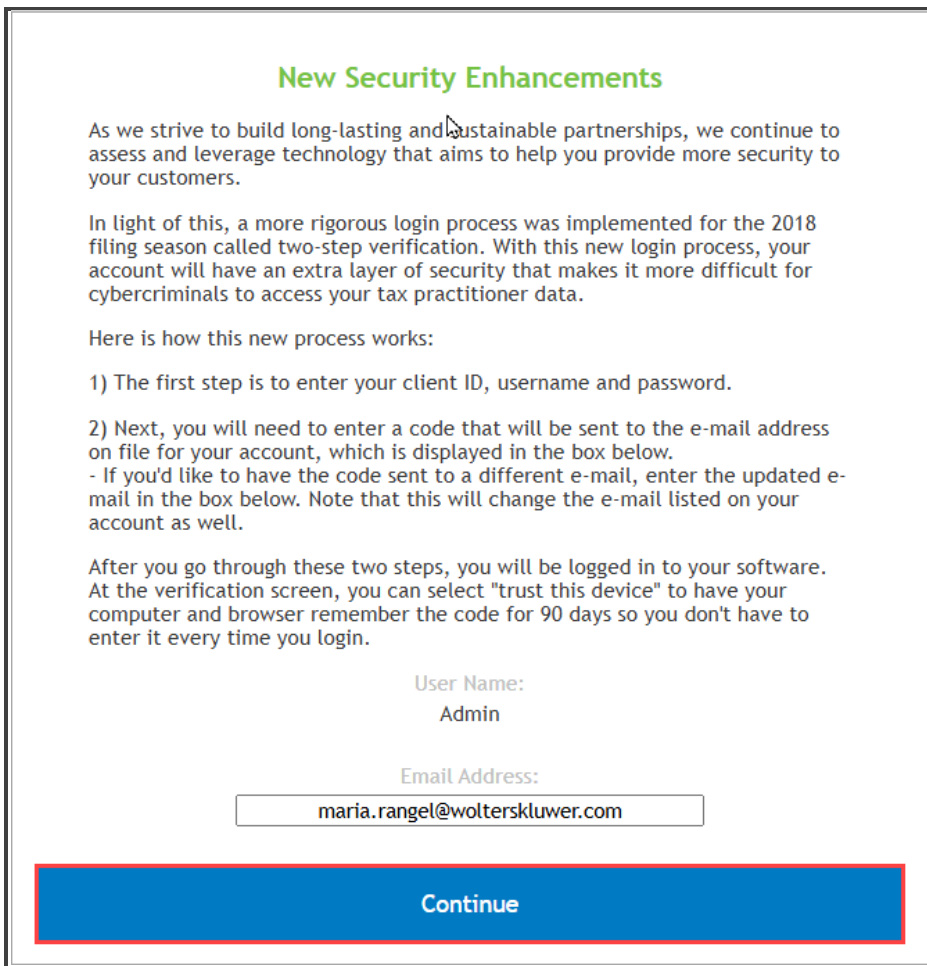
New Security Enhancements

As we strive to build long-lasting and sustainable partnerships, we continue to assess and leverage technology that aims to help you provide more security to your customers.

In light of this, a more rigorous login process was implemented for the 2018 filing season called two-step verification. With this new login process, your account will have an extra layer of security that makes it more difficult for cybercriminals to access your tax practitioner data.

Here is how this new process works:

1) The first step is to enter your client ID, username and password.

2) Next, you will need to enter a code that will be sent to the e-mail address on file for your account, which is displayed in the box below.
- If you'd like to have the code sent to a different e-mail, enter the updated e-mail in the box below. Note that this will change the e-mail listed on your account as well.

After you go through these two steps, you will be logged in to your software. At the verification screen, you can select "trust this device" to have your computer and browser remember the code for 90 days so you don't have to enter it every time you login.

User Name:
Admin

Email Address:
maria.rangel@wolterskluwer.com

Continue